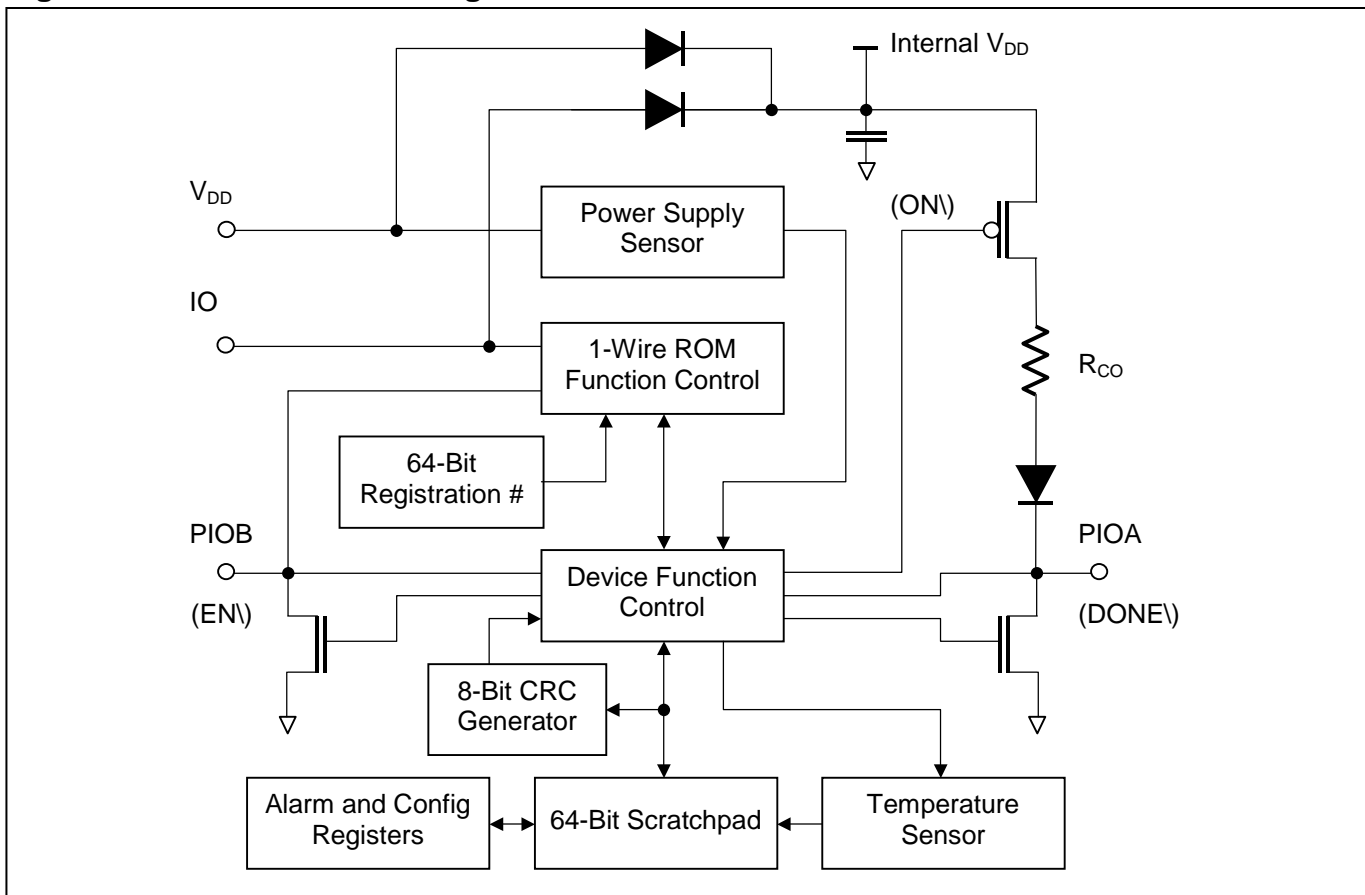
Internal $V_{DD}$

$V_{DD}$

Power Supply Sensor

(ON\)

IO

1-Wire ROM Function Control

$R_{CO}$

64-Bit Registration #

PIOB

Device Function Control

PIOA

(EN\)

(DONE\)

8-Bit CRC Generator

Alarm and Config Registers

64-Bit Scratchpad

Temperature Sensor